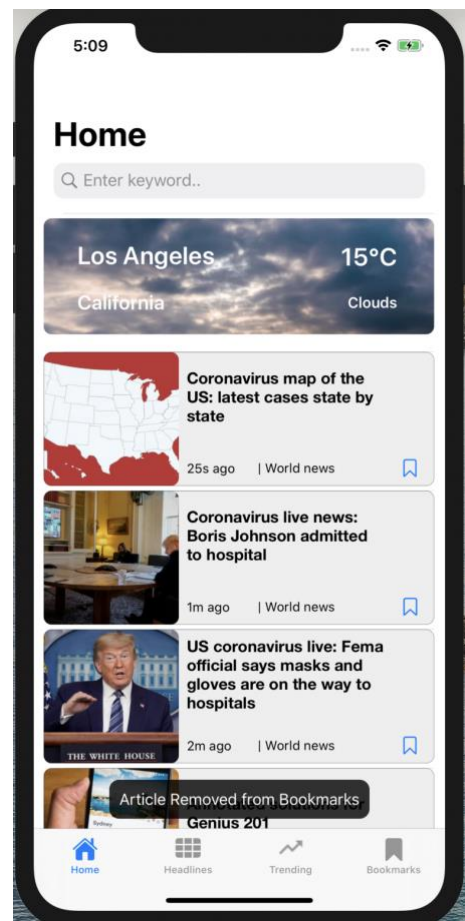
5:09

Home

Enter keyword..

Los Angeles 15°C

California Clouds

Coronavirus map of the US: latest cases state by state

25s ago | World news

Coronavirus live news: Boris Johnson admitted to hospital

1m ago | World news

US coronavirus live: Fema official says masks and gloves are on the way to hospitals

THE WHITE HOUSE

2m ago | World news

Article Removed from Bookmarks

Genius 201

Home Headlines Trending Bookmarks